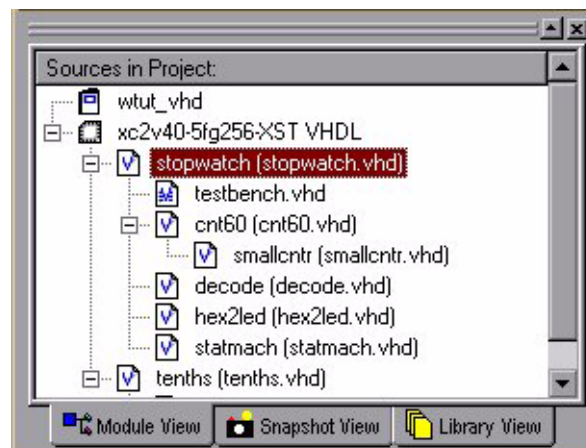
Sources in Project:

wtut_vhd
xc2v40-5fg256-XST VHDL
stopwatch (stopwatch.vhd)
testbench.vhd
cnt60 (cnt60.vhd)
smallcntr (smallcntr.vhd)
decode (decode.vhd)
hex2led (hex2led.vhd)
statmach (statmach.vhd)
tenths (tenths.vhd)

Module View | Snapshot View | Library View